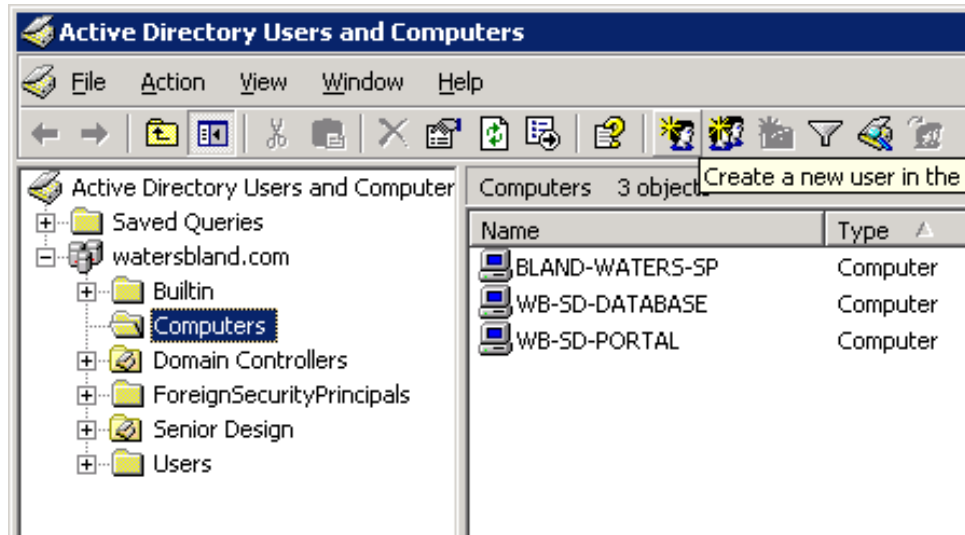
Active Directory Users and Computers

File Action View Window Help

Active Directory Users and Computer
Saved Queries
watersbland.com
Builtin
Computers
Domain Controllers
ForeignSecurityPrincipals
Senior Design
Users

Computers 3 objects

Create a new user in the

| Name | Type |
|---|---|
| BLAND-WATERS-SP | Computer |
| WB-SD-DATABASE | Computer |
| WB-SD-PORTAL | Computer |